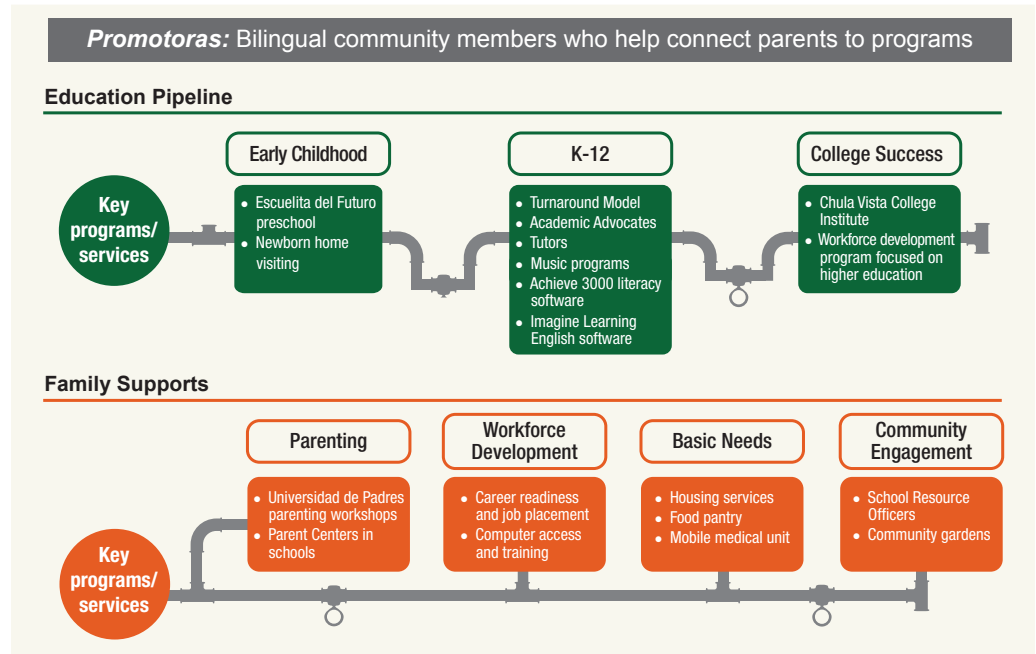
***Promotoras:*** Bilingual community members who help connect parents to programs

**Education Pipeline**

Key programs/ services

Early Childhood
- Escuelita del Futuro preschool
- Newborn home visiting

K-12
- Turnaround Model
- Academic Advocates
- Tutors
- Music programs
- Achieve 3000 literacy software
- Imagine Learning English software

College Success
- Chula Vista College Institute
- Workforce development program focused on higher education

**Family Supports**

Key programs/ services

Parenting
- Universidad de Padres parenting workshops
- Parent Centers in schools

Workforce Development
- Career readiness and job placement
- Computer access and training

Basic Needs
- Housing services
- Food pantry
- Mobile medical unit

Community Engagement
- School Resource Officers
- Community gardens